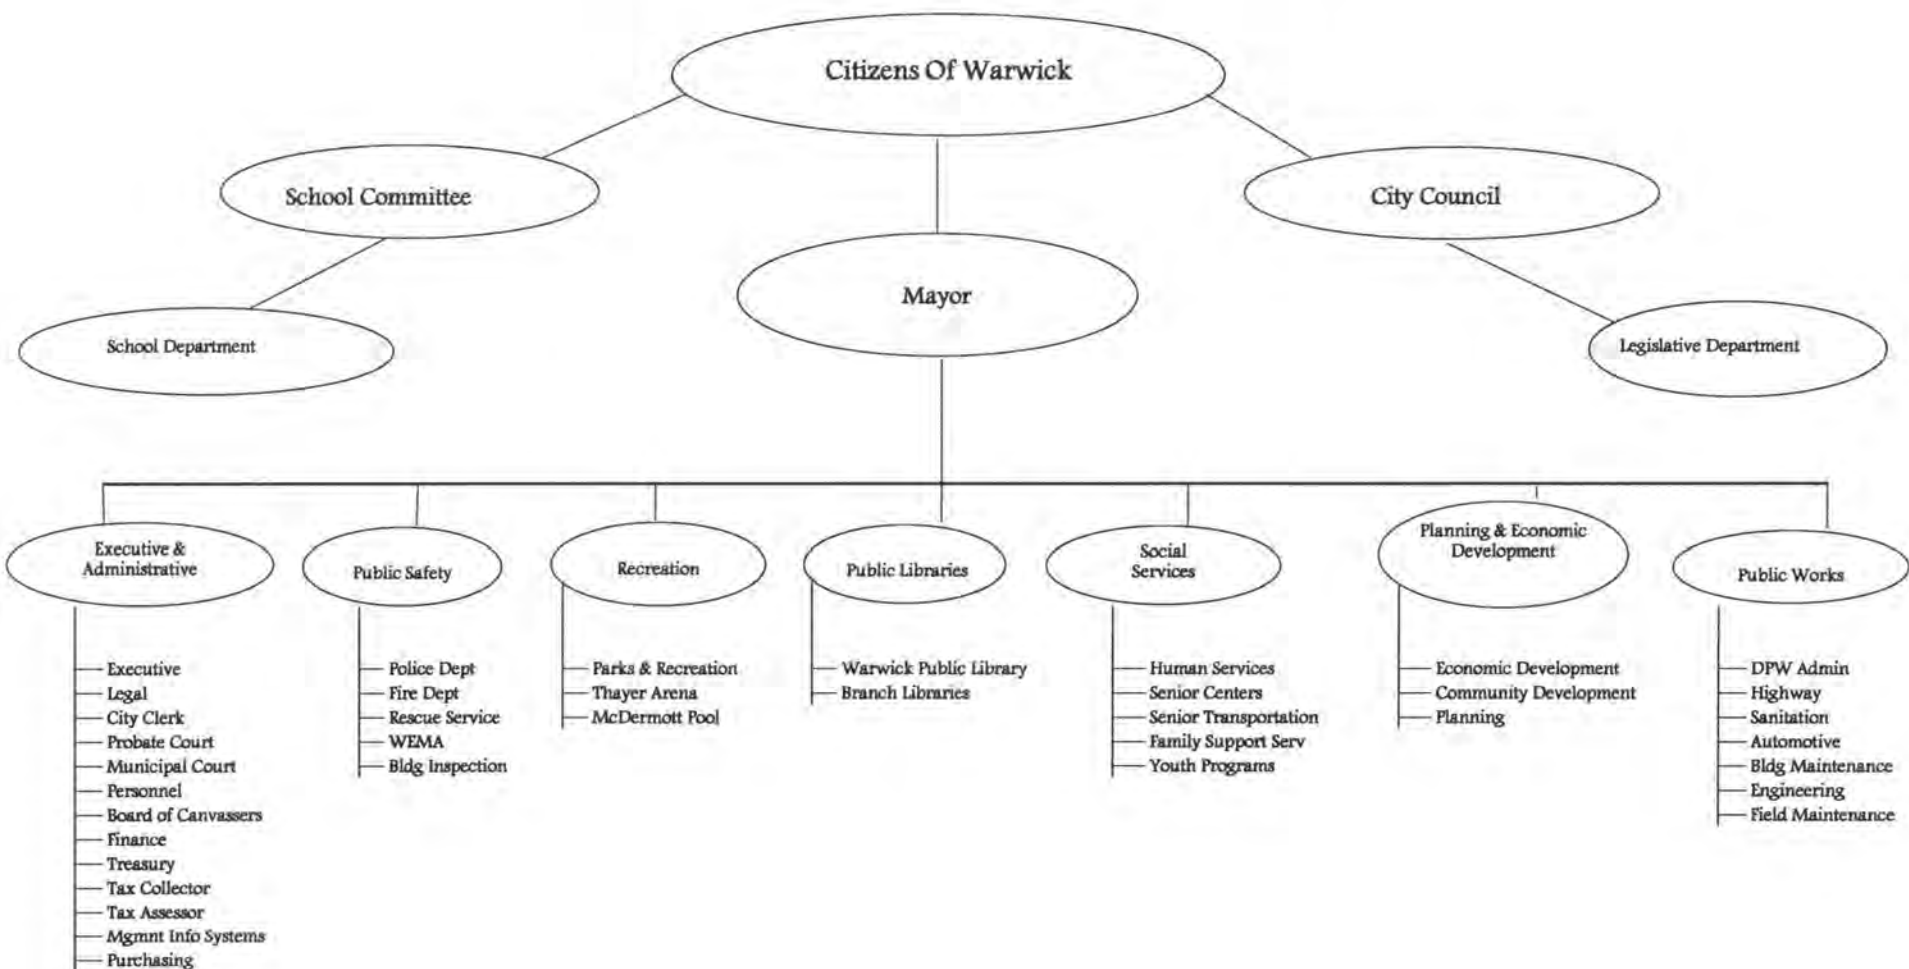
Citizens Of Warwick

School Committee

City Council

Mayor

School Department

Legislative Department

Executive & Administrative
- Executive
- Legal
- City Clerk
- Probate Court
- Municipal Court
- Personnel
- Board of Canvassers
- Finance
- Treasury
- Tax Collector
- Tax Assessor
- Mgmnt Info Systems
- Purchasing

Public Safety
- Police Dept
- Fire Dept
- Rescue Service
- WEMA
- Bldg Inspection

Recreation
- Parks & Recreation
- Thayer Arena
- McDermott Pool

Public Libraries
- Warwick Public Library
- Branch Libraries

Social Services
- Human Services
- Senior Centers
- Senior Transportation
- Family Support Serv
- Youth Programs

Planning & Economic Development
- Economic Development
- Community Development
- Planning

Public Works
- DPW Admin
- Highway
- Sanitation
- Automotive
- Bldg Maintenance
- Engineering
- Field Maintenance